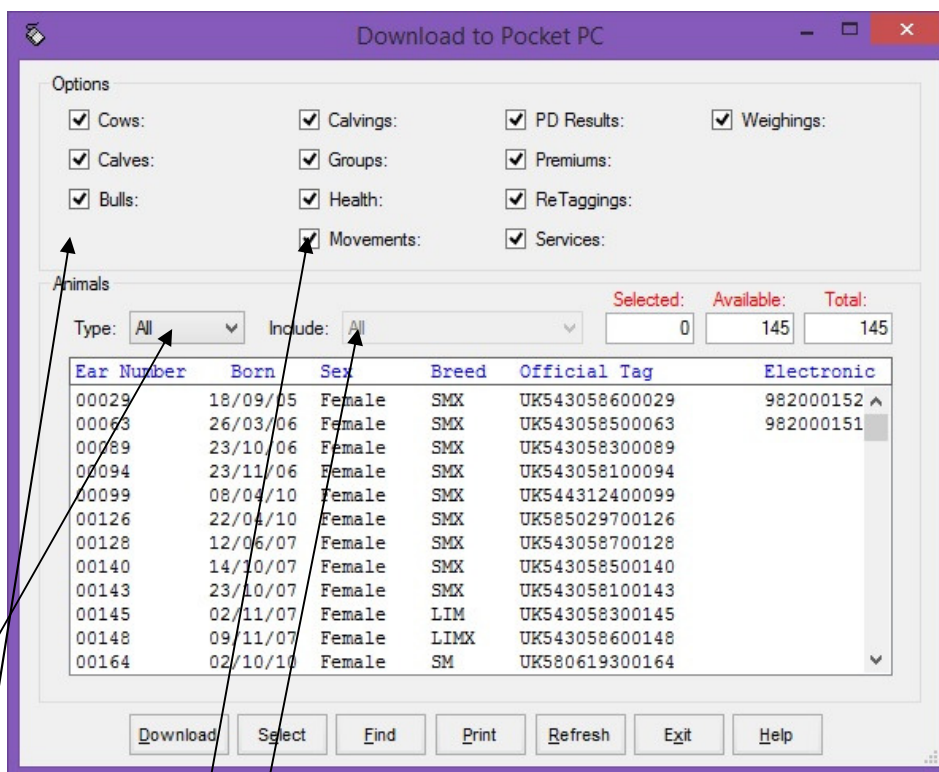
Download to Pocket PC

Options

Cows:
Calvings:
PD Results:
Weighings:
Calves:
Groups:
Premiums:
Bulls:
Health:
ReTaggings:
Movements:
Services:

Animals

Type: All
Include: All
Selected: 0
Available: 145
Total: 145

| Ear Number | Born | Sex | Breed | Official Tag | Electronic |
|---|---|---|---|---|---|
| 00029 | 18/09/05 | Female | SMX | UK543058600029 | 982000152 |
| 00063 | 26/03/06 | Female | SMX | UK543058500063 | 982000151 |
| 00089 | 23/10/06 | Female | SMX | UK543058300089 | |
| 00094 | 23/11/06 | Female | SMX | UK543058100094 | |
| 00099 | 08/04/10 | Female | SMX | UK544312400099 | |
| 00126 | 22/04/10 | Female | SMX | UK585029700126 | |
| 00128 | 12/06/07 | Female | SMX | UK543058700128 | |
| 00140 | 14/10/07 | Female | SMX | UK543058500140 | |
| 00143 | 23/10/07 | Female | SMX | UK543058100143 | |
| 00145 | 02/11/07 | Female | LIM | UK543058300145 | |
| 00148 | 09/11/07 | Female | LIMX | UK543058600148 | |
| 00164 | 02/10/10 | Female | SM | UK580619300164 | |

Download
Select
Find
Print
Refresh
Exit
Help